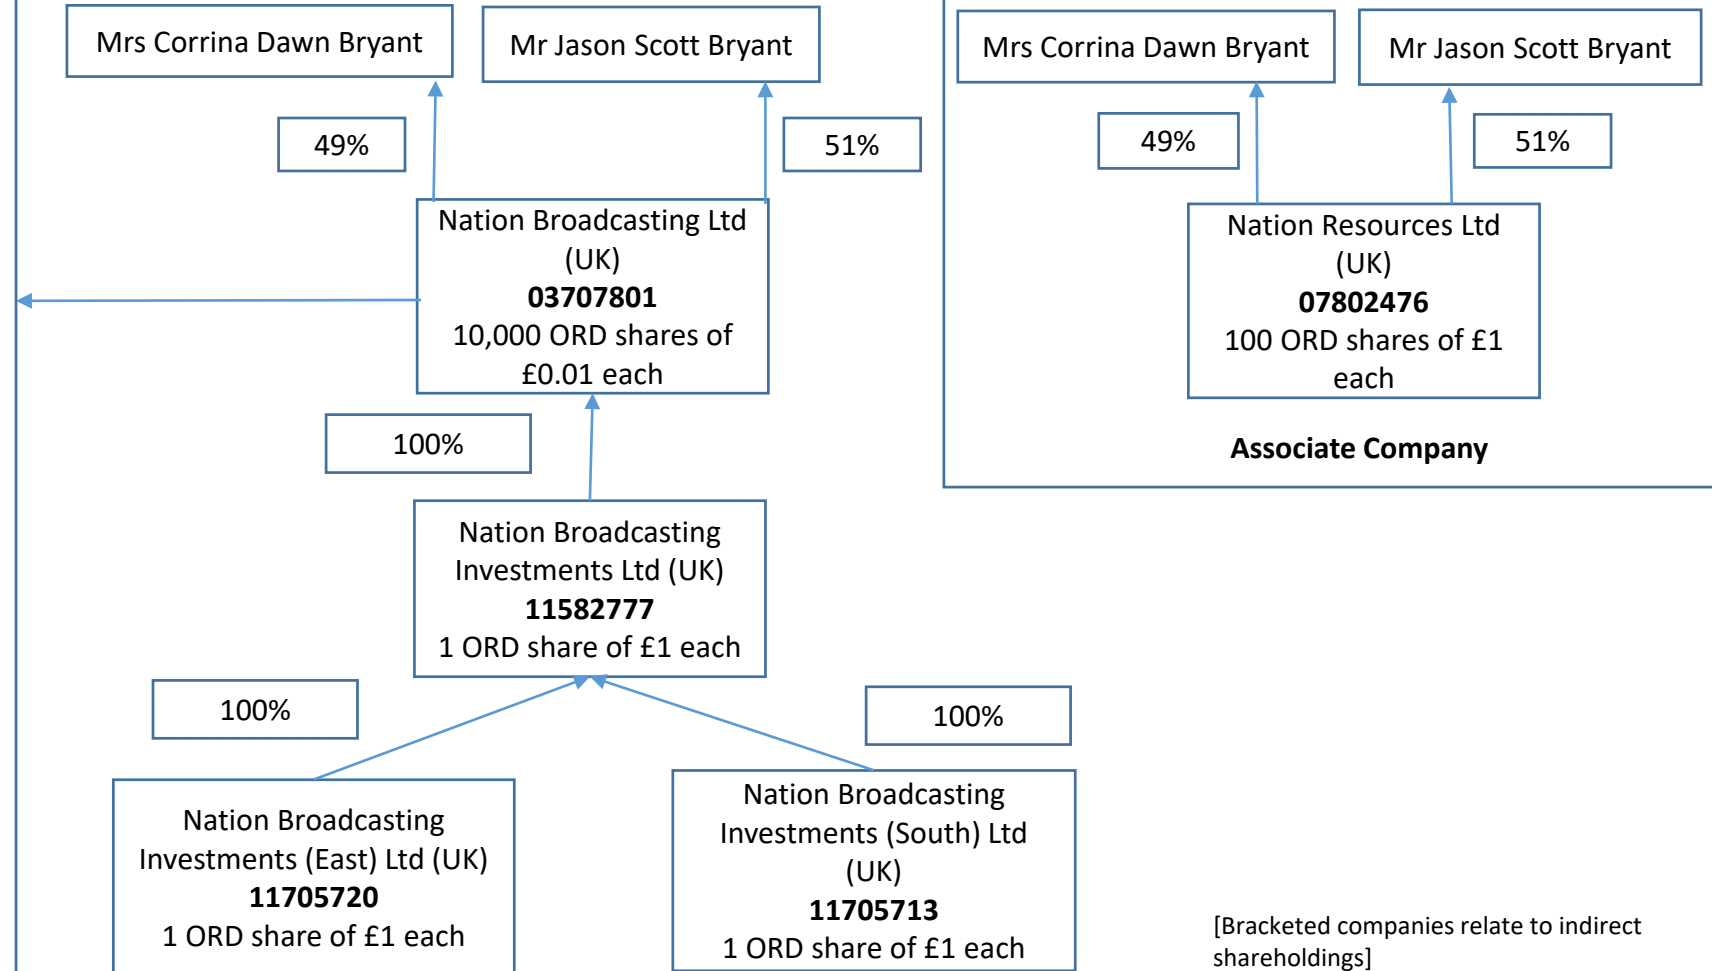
Mrs Corrina Dawn Bryant

Mr Jason Scott Bryant

49%

51%

Nation Broadcasting Ltd (UK)
**03707801**
10,000 ORD shares of £0.01 each

100%

Nation Broadcasting Investments Ltd (UK)
**11582777**
1 ORD share of £1 each

100%

100%

Nation Broadcasting Investments (East) Ltd (UK)
**11705720**
1 ORD share of £1 each

Nation Broadcasting Investments (South) Ltd (UK)
**11705713**
1 ORD share of £1 each

Mrs Corrina Dawn Bryant

Mr Jason Scott Bryant

49%

51%

Nation Resources Ltd (UK)
**07802476**
100 ORD shares of £1 each

**Associate Company**

[Bracketed companies relate to indirect shareholdings]